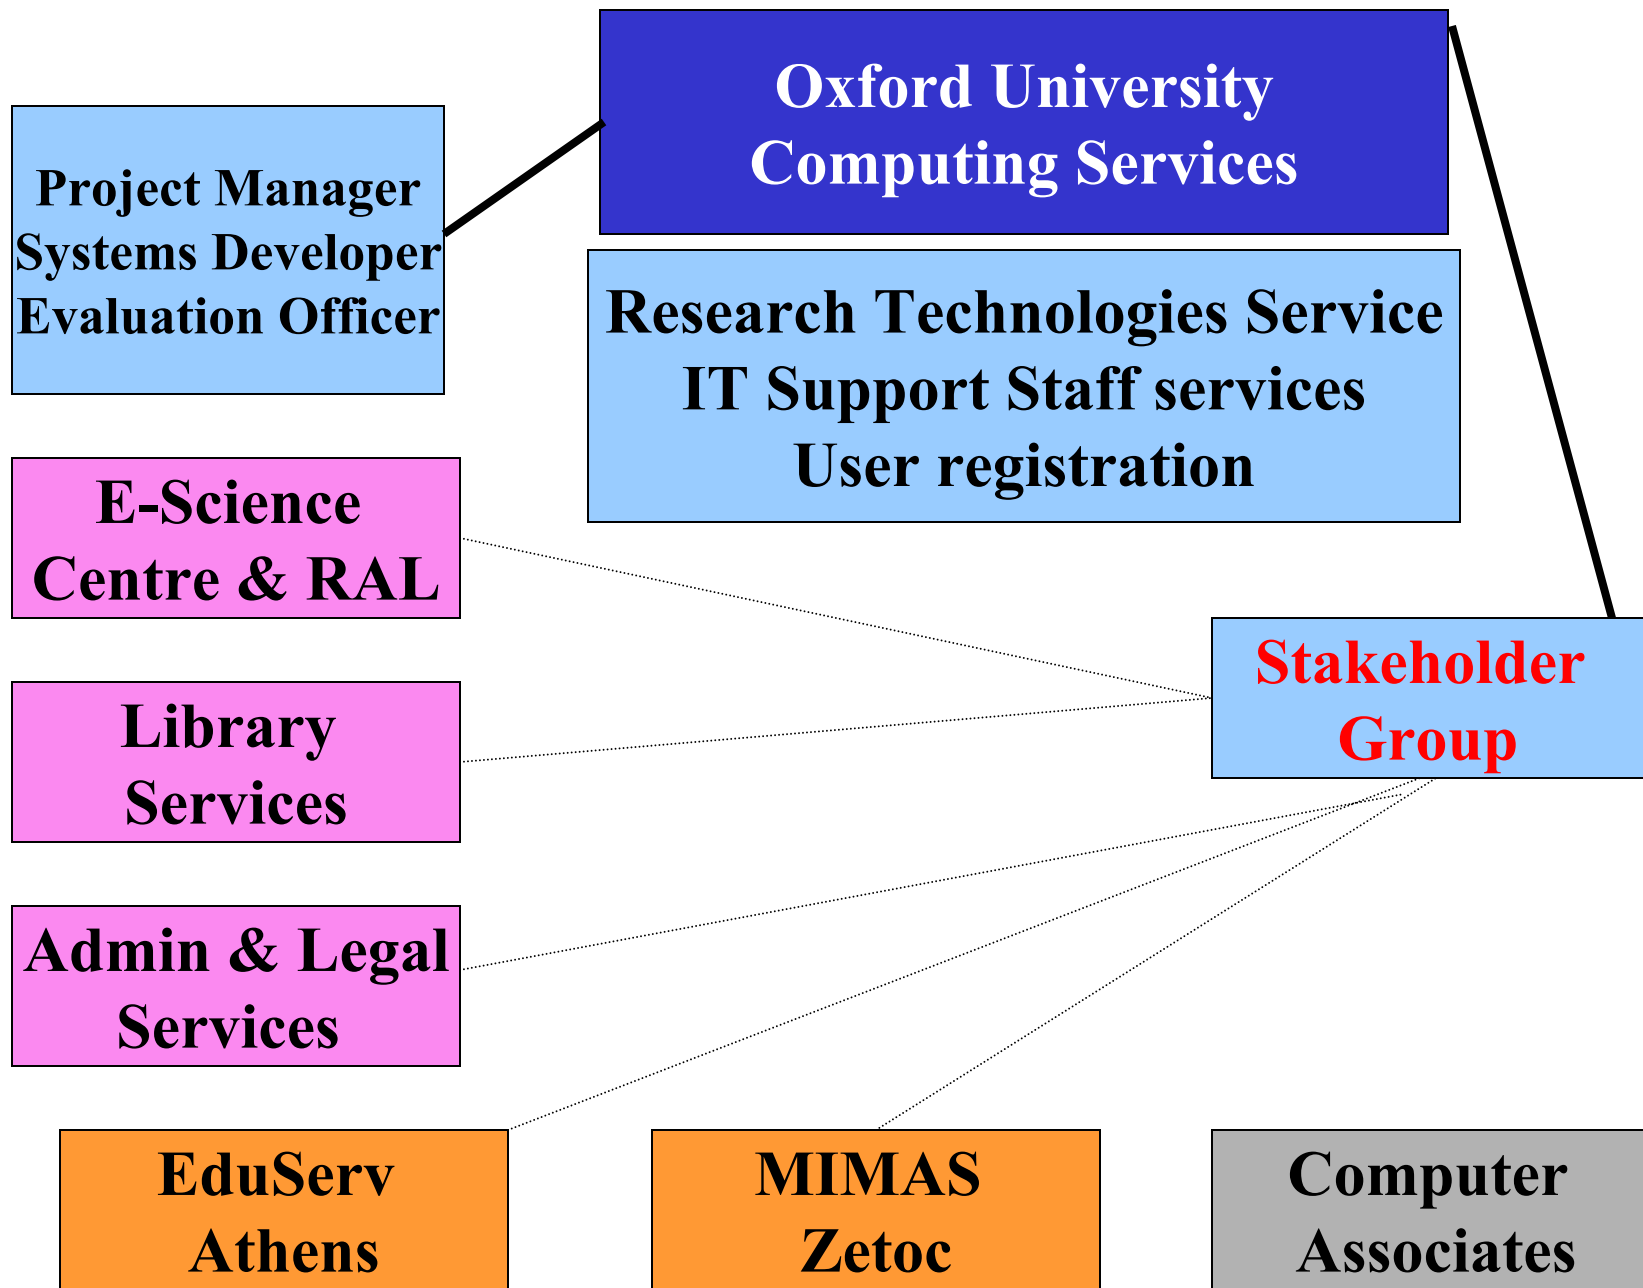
Oxford University
Computing Services

Project Manager
Systems Developer
Evaluation Officer

Research Technologies Service
IT Support Staff services
User registration

E-Science
Centre & RAL

Library
Services

Admin & Legal
Services

Stakeholder
Group

EduServ
Athens

MIMAS
Zetoc

Computer
Associates